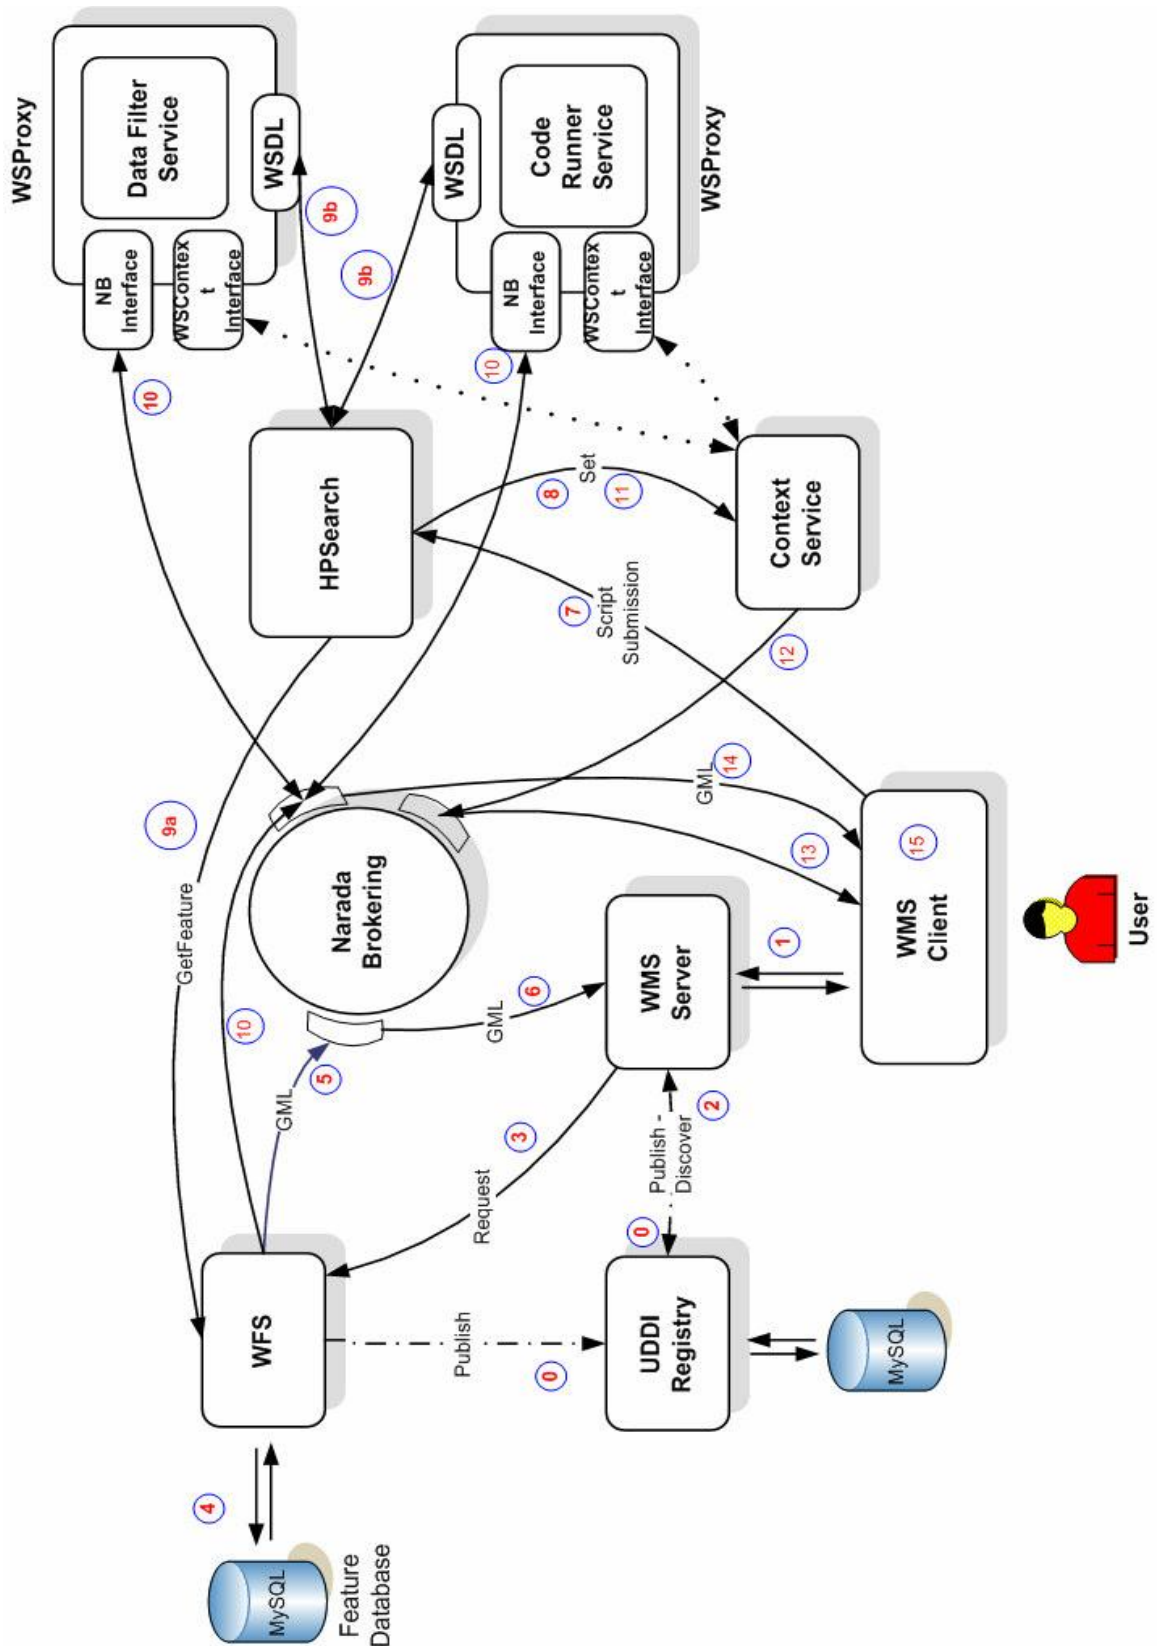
WSProxy

Data Filter Service

WSDL

NB Interface

WSContext Interface

9b

9b

WSDL

Code Runner Service

WSProxy

NB Interface

WSContext Interface

10

10

HPSearch

Set

8

11

Context Service

7

Script Submission

12

9a

GetFeature

14

GML

13

15

WMS Client

User

Narada Brokering

1

WMS Server

6

GML

10

5

GML

3

Request

2

Publish - Discover

0

WFS

Publish

0

UDDI Registry

MySQL

4

MySQL

Feature Database